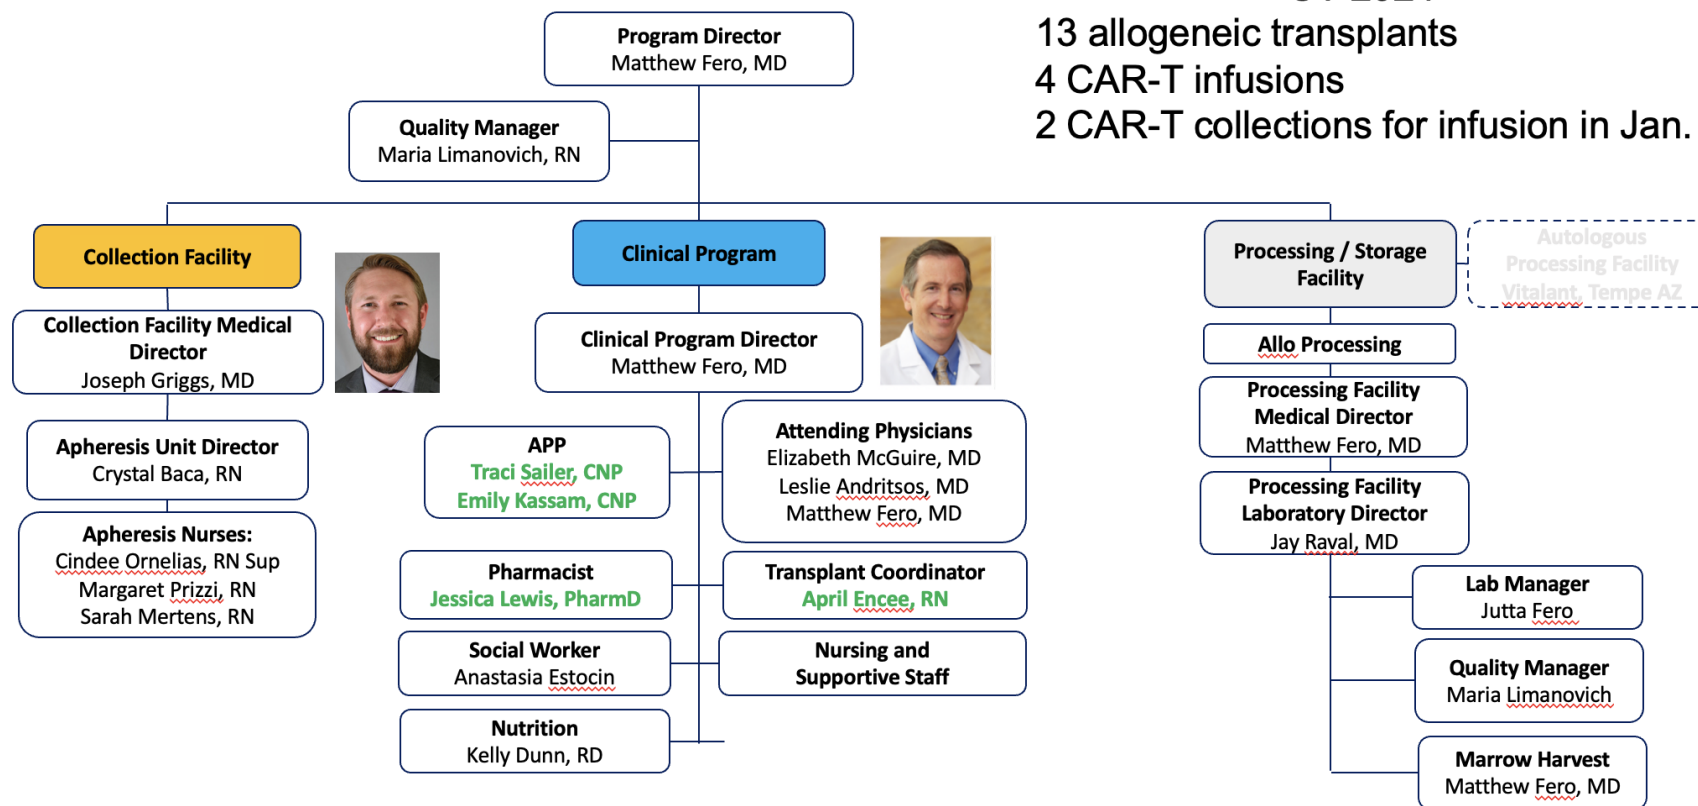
Program Director
Matthew Fero, MD

13 allogeneic transplants
4 CAR-T infusions
2 CAR-T collections for infusion in Jan.

Quality Manager
Maria Limanovich, RN

Collection Facility

Clinical Program

Processing / Storage Facility

Autologous Processing Facility Vitalant, Tempe AZ

Collection Facility Medical Director
Joseph Griggs, MD

Apheresis Unit Director
Crystal Baca, RN

Apheresis Nurses:
Cindee Ornelias, RN Sup
Margaret Prizzi, RN
Sarah Mertens, RN

Clinical Program Director
Matthew Fero, MD

APP
Traci Sailer, CNP
Emily Kassam, CNP

Attending Physicians
Elizabeth McGuire, MD
Leslie Andritsos, MD
Matthew Fero, MD

Pharmacist
Jessica Lewis, PharmD

Transplant Coordinator
April Encee, RN

Social Worker
Anastasia Estocin

Nursing and Supportive Staff

Nutrition
Kelly Dunn, RD

Allo Processing

Processing Facility Medical Director
Matthew Fero, MD

Processing Facility Laboratory Director
Jay Raval, MD

Lab Manager
Jutta Fero

Quality Manager
Maria Limanovich

Marrow Harvest
Matthew Fero, MD